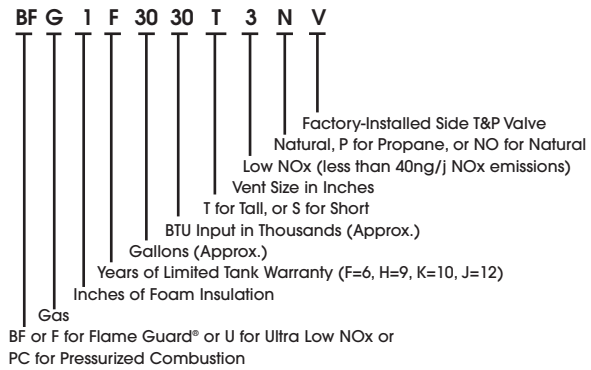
BF G 1 F 30 30 T 3 N V

Factory-Installed Side T&P Valve
Natural, P for Propane, or NO for Natural
Low NOx (less than 40ng/j NOx emissions)
Vent Size in Inches
T for Tall, or S for Short
BTU Input in Thousands (Approx.)
Gallons (Approx.)
Years of Limited Tank Warranty (F=6, H=9, K=10, J=12)
Inches of Foam Insulation
Gas
BF or F for Flame Guard® or U for Ultra Low NOx or PC for Pressurized Combustion